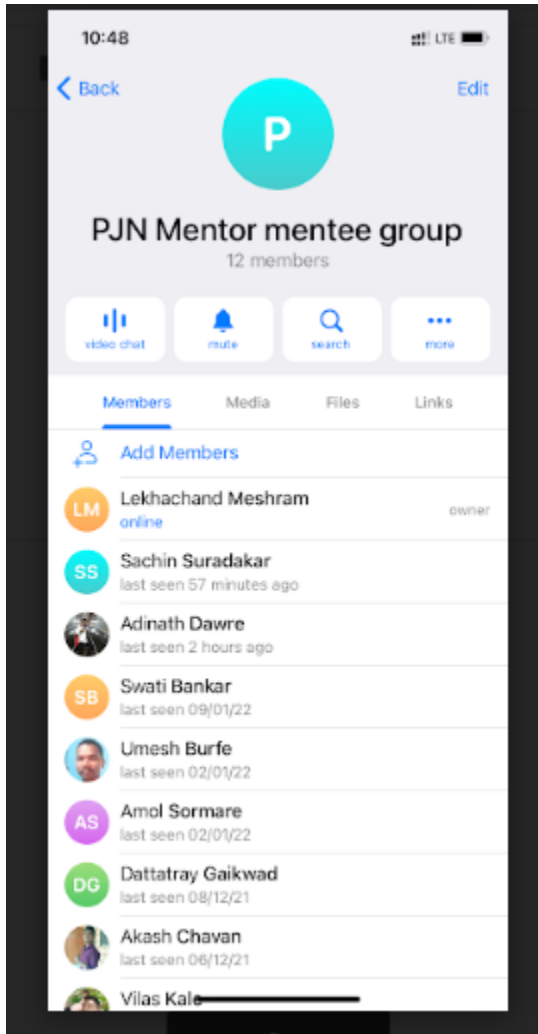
10:48

LTE

Back

Edit

P

PJN Mentor mentee group

12 members

video chat

mute

search

more

Members

Media

Files

Links

Add Members

LM

Lekhachand Meshram

online

owner

SS

Sachin Suradakar

last seen 57 minutes ago

Adinath Dawre

last seen 2 hours ago

SB

Swati Bankar

last seen 09/01/22

Umesh Burfe

last seen 02/01/22

AS

Amol Sormare

last seen 02/01/22

DG

Dattatray Gaikwad

last seen 08/12/21

Akash Chavan

last seen 06/12/21

Vilas Kale